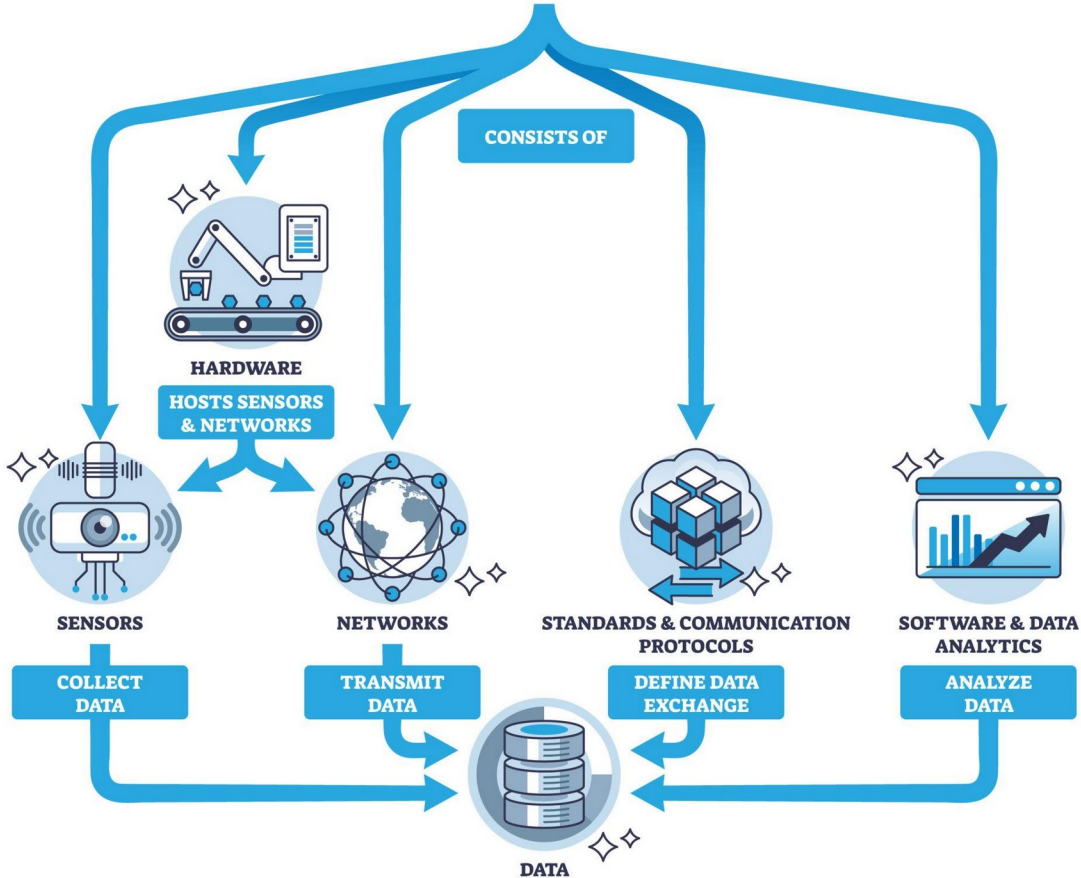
CONSISTS OF

HARDWARE

HOSTS SENSORS & NETWORKS

SENSORS

COLLECT DATA

NETWORKS

TRANSMIT DATA

STANDARDS & COMMUNICATION PROTOCOLS

DEFINE DATA EXCHANGE

SOFTWARE & DATA ANALYTICS

ANALYZE DATA

DATA